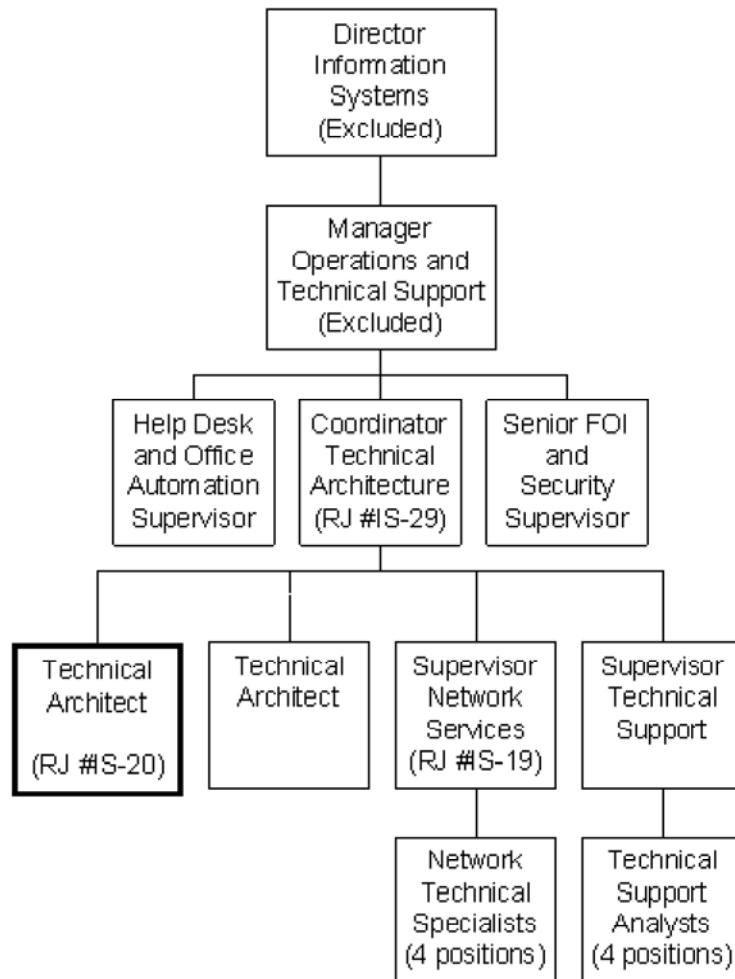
Director Information Systems (Excluded)

Manager Operations and Technical Support (Excluded)

Help Desk and Office Automation Supervisor

Coordinator Technical Architecture (RJ #IS-29)

Senior FOI and Security Supervisor

Technical Architect

(RJ #IS-20)

Technical Architect

Supervisor Network Services (RJ #IS-19)

Supervisor Technical Support

Network Technical Specialists (4 positions)

Technical Support Analysts (4 positions)